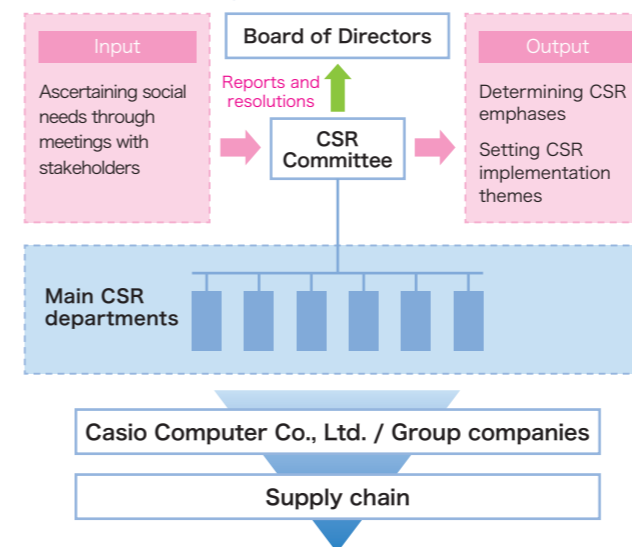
Input

Ascertaining social needs through meetings with stakeholders

Board of Directors

Reports and resolutions

CSR Committee

Output

Determining CSR emphases

Setting CSR implementation themes

Main CSR departments

Casio Computer Co., Ltd. / Group companies

Supply chain